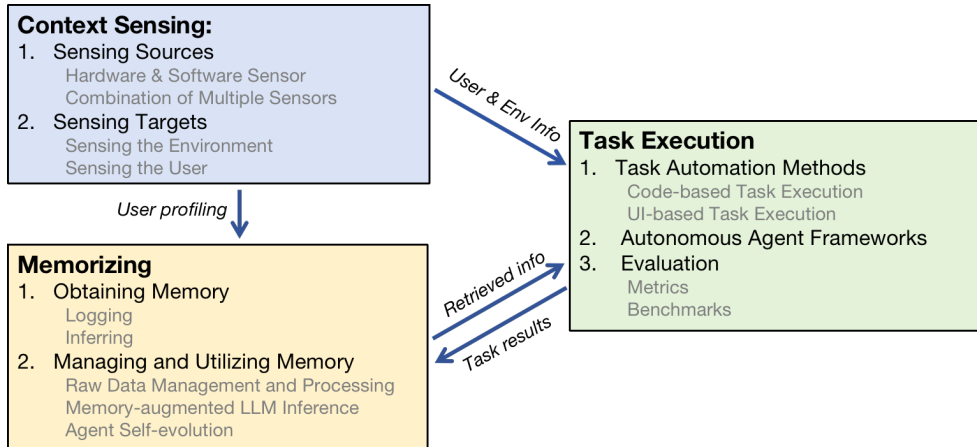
**Context Sensing:**
1. Sensing Sources
Hardware & Software Sensor
Combination of Multiple Sensors
2. Sensing Targets
Sensing the Environment
Sensing the User

User & Env Info

User profiling

**Task Execution**
1. Task Automation Methods
Code-based Task Execution
UI-based Task Execution
2. Autonomous Agent Frameworks
3. Evaluation
Metrics
Benchmarks

Retrieved info

Task results

**Memorizing**
1. Obtaining Memory
Logging
Inferring
2. Managing and Utilizing Memory
Raw Data Management and Processing
Memory-augmented LLM Inference
Agent Self-evolution